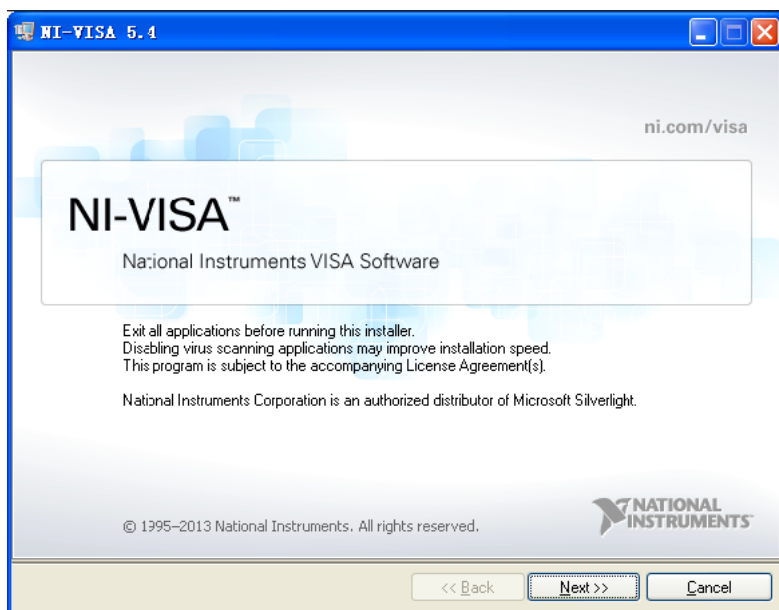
NI-VISA 5.4

ni.com/visa

NI-VISA™

National Instruments VISA Software

Exit all applications before running this installer.
Disabling virus scanning applications may improve installation speed.
This program is subject to the accompanying License Agreement(s).

National Instruments Corporation is an authorized distributor of Microsoft Silverlight.

© 1995–2013 National Instruments. All rights reserved.

NATIONAL INSTRUMENTS™

<< Back

Next >>

Cancel